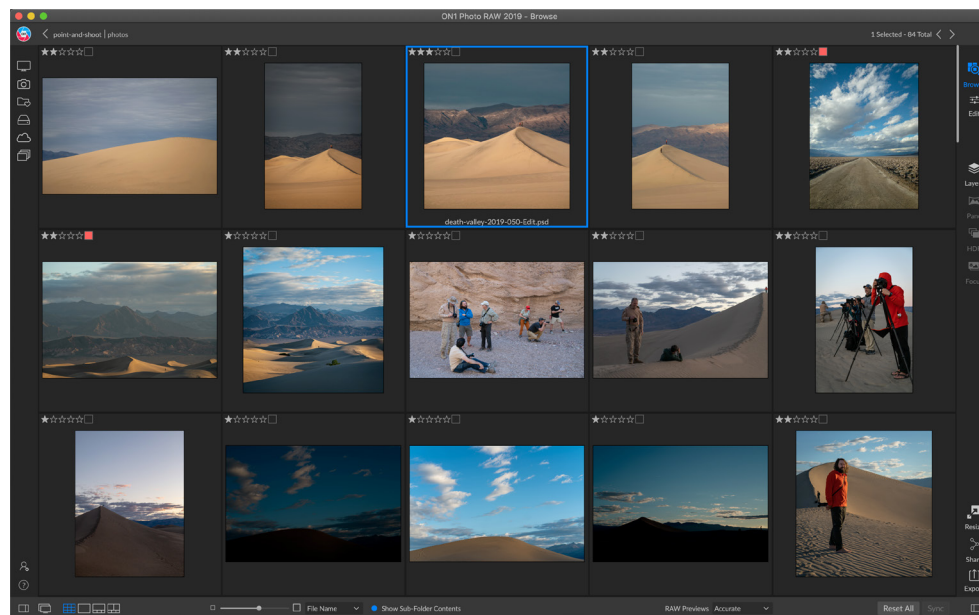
ON1 Photo RAW 2019 - Browse

point-and-shoot | photos

1 Selected - 84 Total

death-valley-2019-050-Edit.psd

Brow

Edit

Layer

Pano

HDR

Focus

Resiz

Shar

Expo

File Name

Show Sub-Folder Contents

RAW Previews Accurate

Reset All

Sync